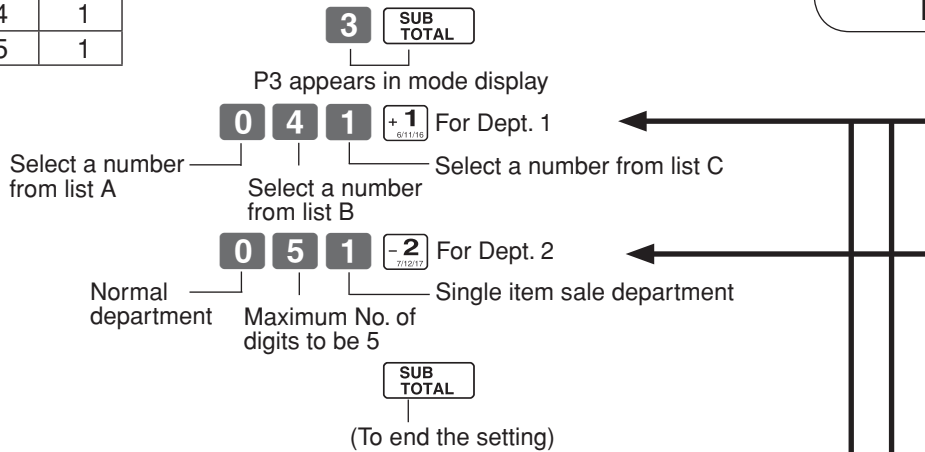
| 4 | 1 |
|---|---|
| 5 | 1 |

3 SUB TOTAL

P3 appears in mode display

0 4 1 + 1 6/11/16 For Dept. 1

Select a number from list A

Select a number from list B

Select a number from list C

0 5 1 – 2 7/12/17 For Dept. 2

Normal department

Maximum No. of digits to be 5

Single item sale department

SUB TOTAL

(To end the setting)